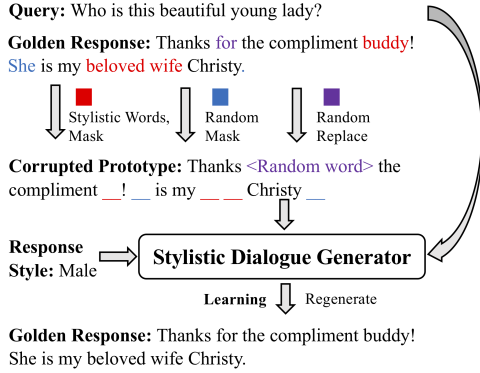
**Query:** Who is this beautiful young lady?

**Golden Response:** Thanks for the compliment buddy! She is my beloved wife Christy.

Stylistic Words, Mask

Random Mask

Random Replace

**Corrupted Prototype:** Thanks <Random word> the compliment __! __ is my __ __ Christy __

**Response Style:** Male

**Stylistic Dialogue Generator**

**Learning** Regenerate

**Golden Response:** Thanks for the compliment buddy! She is my beloved wife Christy.